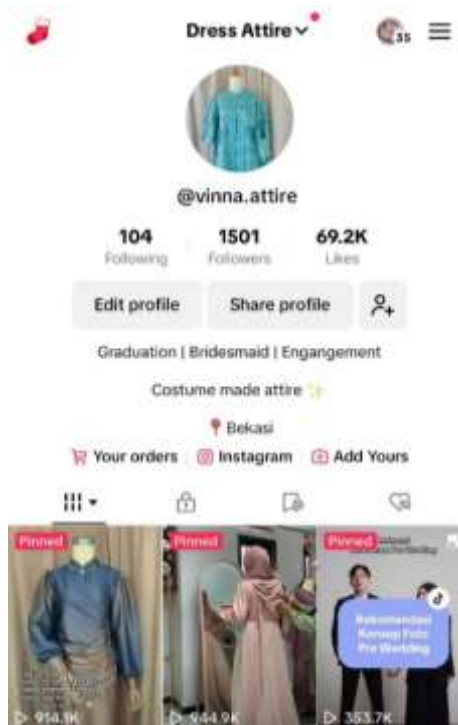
Dress Attire

3s

@vinna.attire

104
Following

1501
Followers

69.2K
Likes

Edit profile

Share profile

Graduation | Bridesmaid | Engangement

Costume made attire ✨

Bekasi

Your orders

Instagram

Add Yours

Pinned

Pinned

Pinned

Rekomendasi Konsep Foto Pre Wedding

914.9K

944.9K

353.7K